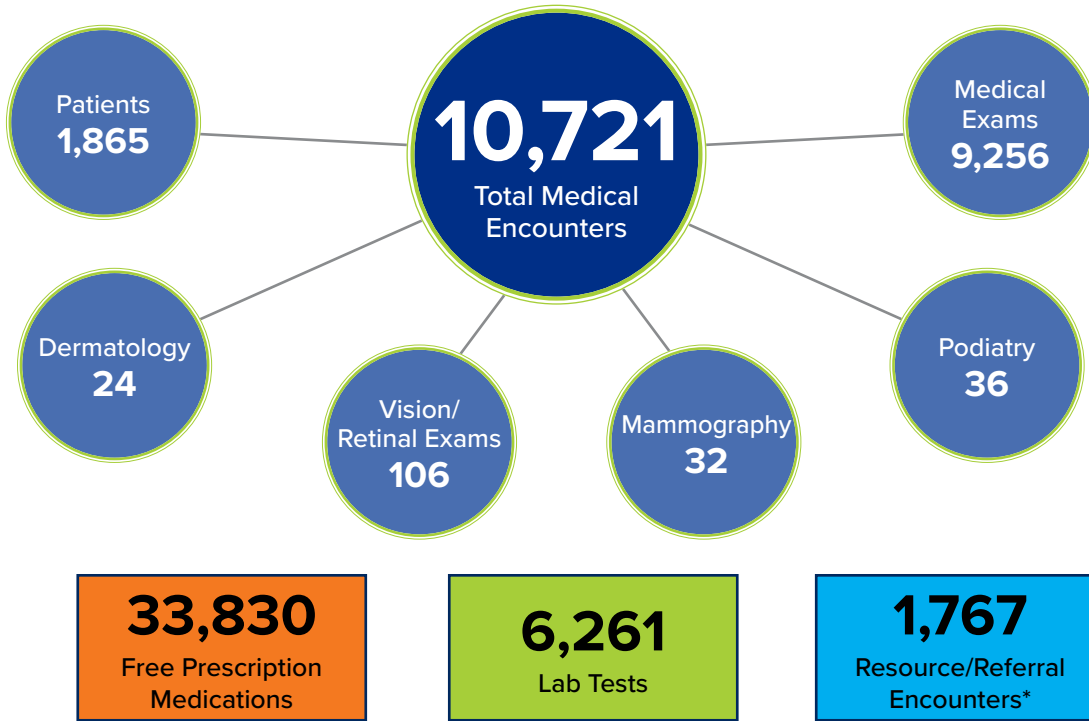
Patients
1,865

10,721
Total Medical Encounters

Medical Exams
9,256

Dermatology
24

Vision/ Retinal Exams
106

Mammography
32

Podiatry
36

33,830
Free Prescription Medications

6,261
Lab Tests

1,767
Resource/Referral Encounters*